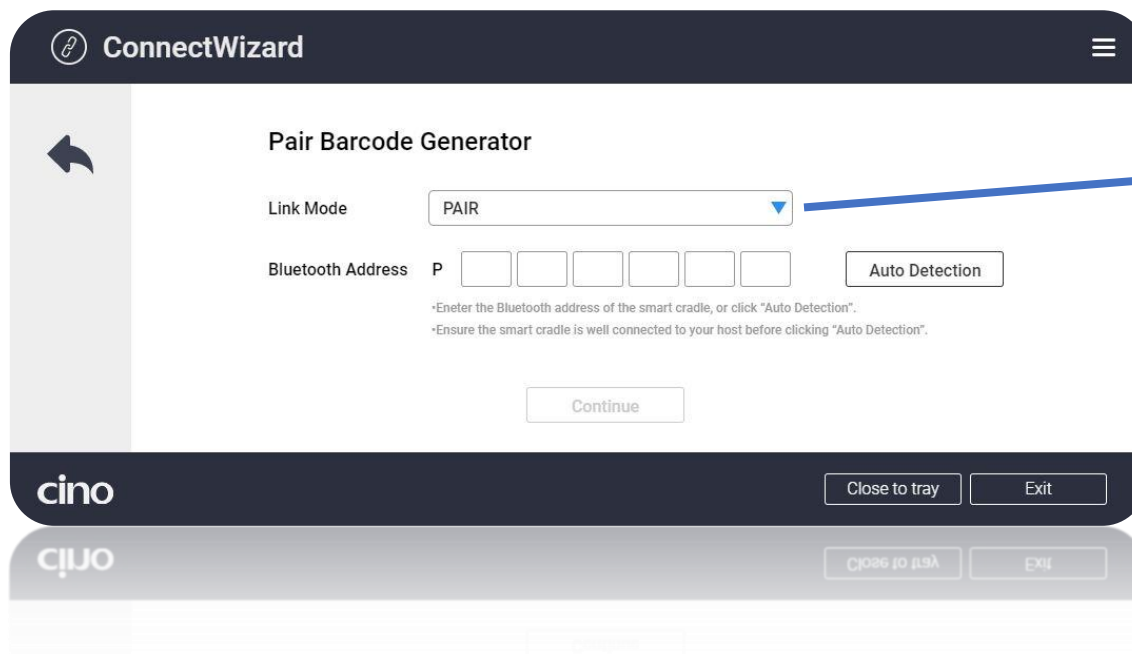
ConnectWizard

Pair Barcode Generator

Link Mode
PAIR

Bluetooth Address P

Auto Detection

•Eneter the Bluetooth address of the smart cradle, or click "Auto Detection".
•Ensure the smart cradle is well connected to your host before clicking "Auto Detection".

Continue

cino

Close to tray
Exit